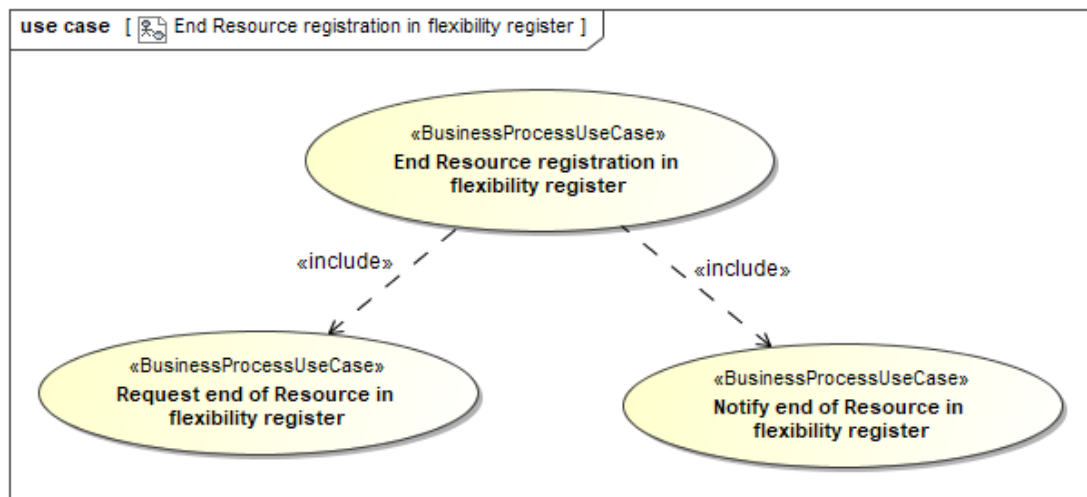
use case [ End Resource registration in flexibility register ]

«BusinessProcessUseCase»
End Resource registration in flexibility register

«include»

«include»

«BusinessProcessUseCase»
Request end of Resource in flexibility register

«BusinessProcessUseCase»
Notify end of Resource in flexibility register